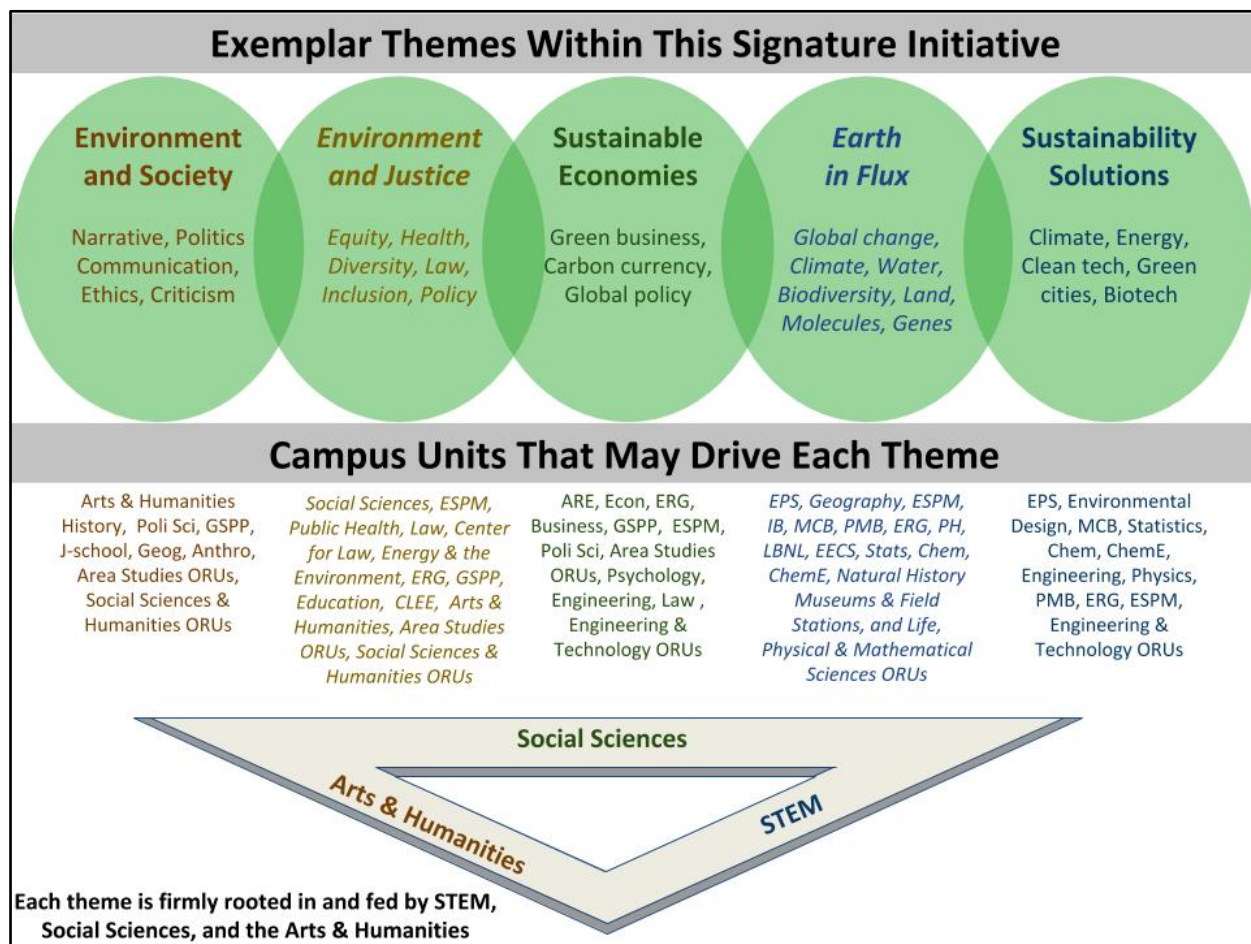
Exemplar Themes Within This Signature Initiative

Environment and Society

Narrative, Politics Communication, Ethics, Criticism

Environment and Justice

Equity, Health, Diversity, Law, Inclusion, Policy

Sustainable Economies

Green business, Carbon currency, Global policy

Earth in Flux

Global change, Climate, Water, Biodiversity, Land, Molecules, Genes

Sustainability Solutions

Climate, Energy, Clean tech, Green cities, Biotech

Campus Units That May Drive Each Theme

Arts & Humanities History, Poli Sci, GSPP, J-school, Geog, Anthro, Area Studies ORUs, Social Sciences & Humanities ORUs

Social Sciences, ESPM, Public Health, Law, Center for Law, Energy & the Environment, ERG, GSPP, Education, CLEE, Arts & Humanities, Area Studies ORUs, Social Sciences & Humanities ORUs

ARE, Econ, ERG, Business, GSPP, ESPM, Poli Sci, Area Studies ORUs, Psychology, Engineering, Law , Engineering & Technology ORUs

EPS, Geography, ESPM, IB, MCB, PMB, ERG, PH, LBNL, EECS, Stats, Chem, ChemE, Natural History Museums & Field Stations, and Life, Physical & Mathematical Sciences ORUs

EPS, Environmental Design, MCB, Statistics, Chem, ChemE, Engineering, Physics, PMB, ERG, ESPM, Engineering & Technology ORUs

Social Sciences

Arts & Humanities

STEM

Each theme is firmly rooted in and fed by STEM, Social Sciences, and the Arts & Humanities